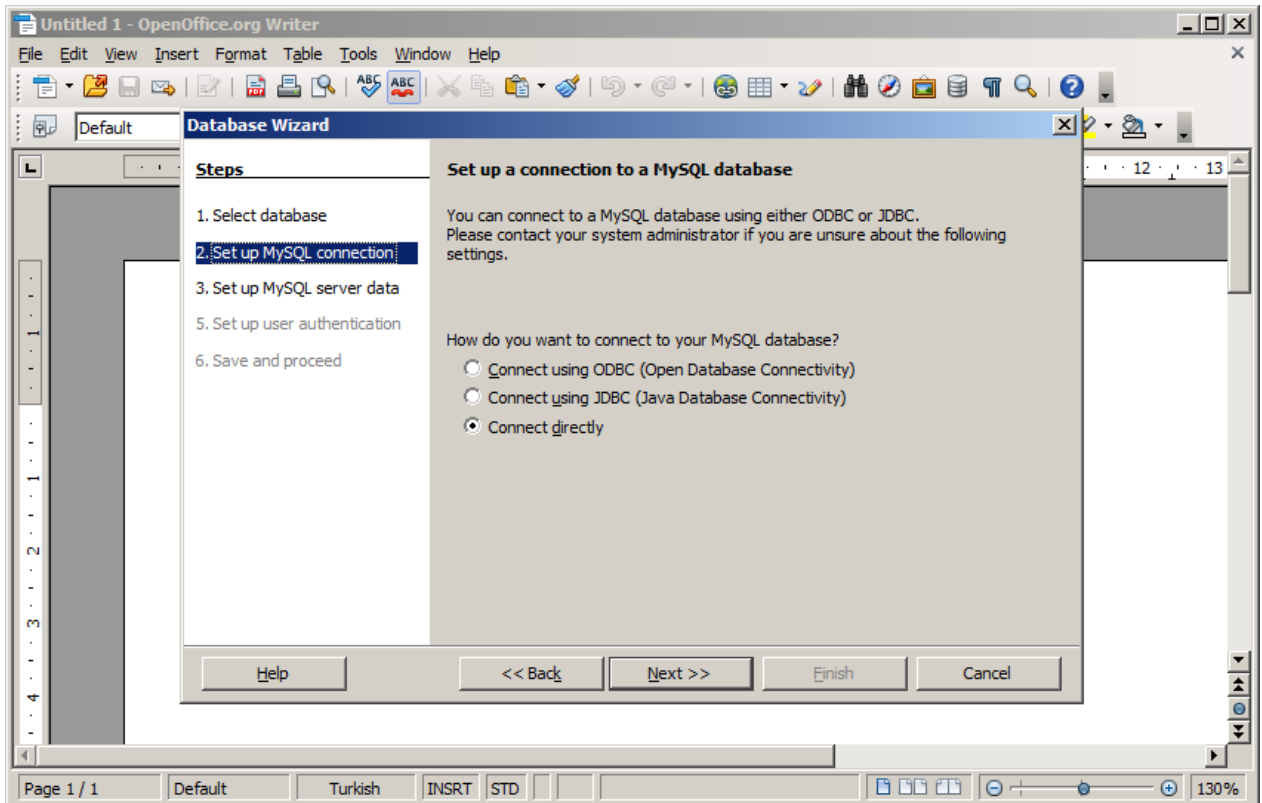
Untitled 1 - OpenOffice.org Writer

File Edit View Insert Format Table Tools Window Help

Default

Database Wizard

Steps

1. Select database
2. Set up MySQL connection
3. Set up MySQL server data
5. Set up user authentication
6. Save and proceed

Set up a connection to a MySQL database

You can connect to a MySQL database using either ODBC or JDBC. Please contact your system administrator if you are unsure about the following settings.

How do you want to connect to your MySQL database?

Connect using ODBC (Open Database Connectivity)
Connect using JDBC (Java Database Connectivity)
Connect directly

Help
<< Back
Next >>
Finish
Cancel

12 13

Page 1 / 1 | Default | Turkish | INSRT | STD | 130%